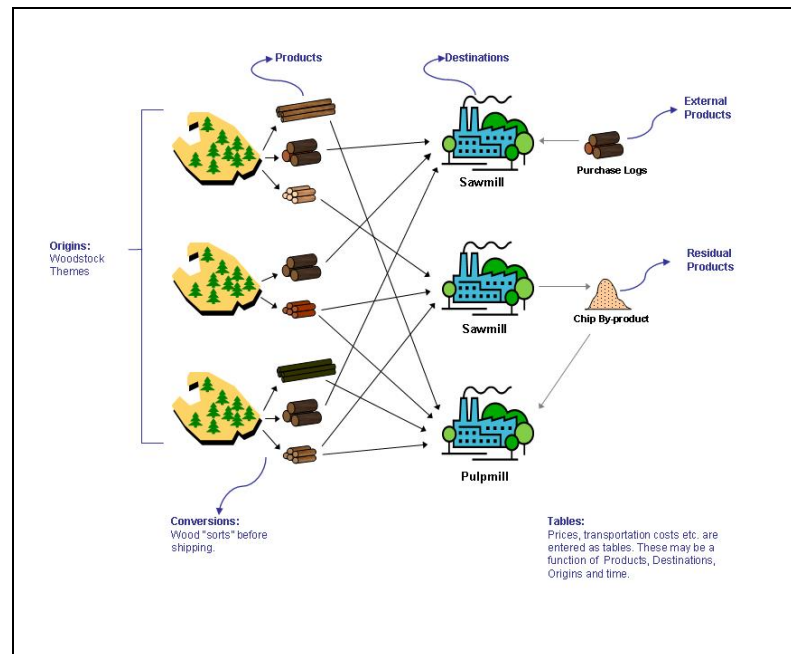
Products

Destinations

External Products

Purchase Logs

Sawmill

Origins:
Woodstock Themes

Residual Products

Sawmill

Chip By-product

Pulpmill

Conversions:
Wood "sorts" before shipping.

Tables:
Prices, transportation costs etc. are entered as tables. These may be a function of Products, Destinations, Origins and time.